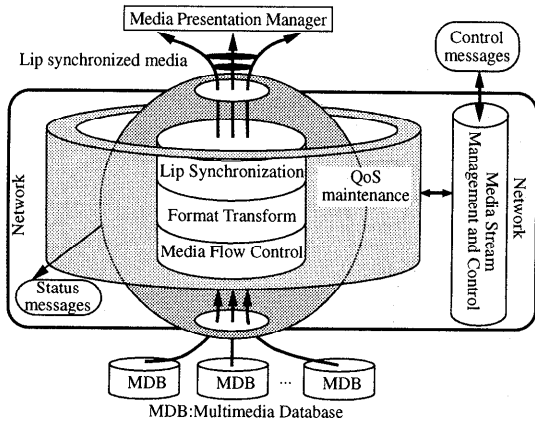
Media Presentation Manager

Lip synchronized media

Control messages

Network

Lip Synchronization

Format Transform

Media Flow Control

QoS maintenance

Media Stream Management and Control

Network

Status messages

MDB

MDB

...

MDB

MDB:Multimedia Database